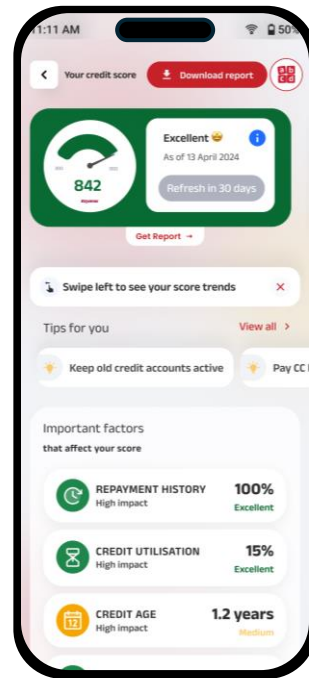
11:11 AM 50%

Your credit score
Download report

842
Excellent 😄
As of 13 April 2024
Refresh in 30 days

Get Report →

Swipe left to see your score trends ×

Tips for you
View all >

Keep old credit accounts active
Pay CC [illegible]

Important factors
that affect your score

REPAYMENT HISTORY
High impact
100%
Excellent

CREDIT UTILISATION
High impact
15%
Excellent

CREDIT AGE
High impact
1.2 years
Medium